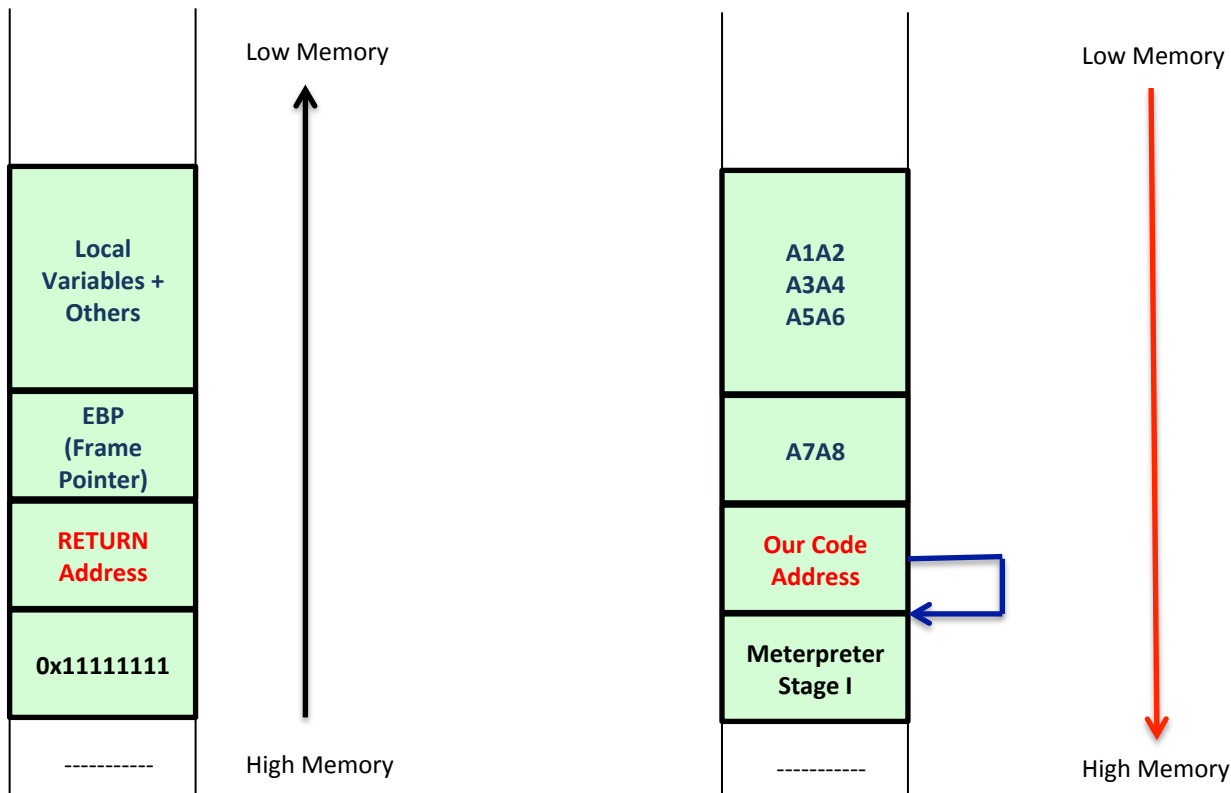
Low Memory

Local Variables + Others

EBP (Frame Pointer)

RETURN Address

0x11111111

-----------

High Memory

Low Memory

A1A2
A3A4
A5A6

A7A8

Our Code Address

Meterpreter Stage I

-----------

High Memory